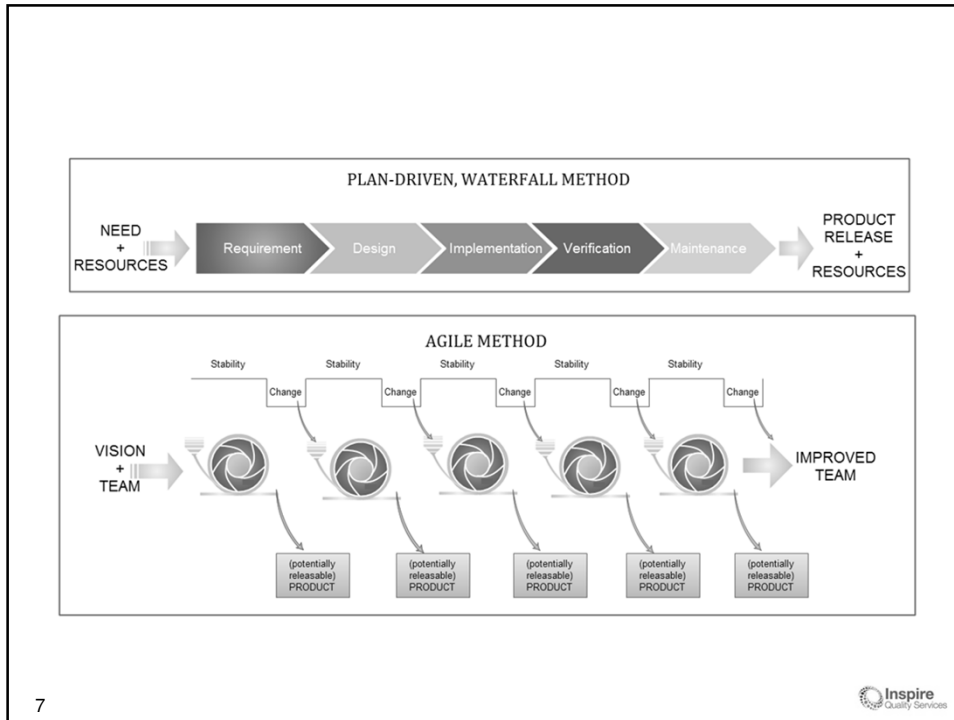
PLAN-DRIVEN, WATERFALL METHOD

NEED + RESOURCES

Requirement

Design

Implementation

Verification

Maintenance

PRODUCT RELEASE + RESOURCES

AGILE METHOD

Stability

Change

Stability

Change

Stability

Change

Stability

Change

Stability

Change

VISION + TEAM

IMPROVED TEAM

(potentially releasable) PRODUCT

(potentially releasable) PRODUCT

(potentially releasable) PRODUCT

(potentially releasable) PRODUCT

(potentially releasable) PRODUCT

7

Inspire Quality Services